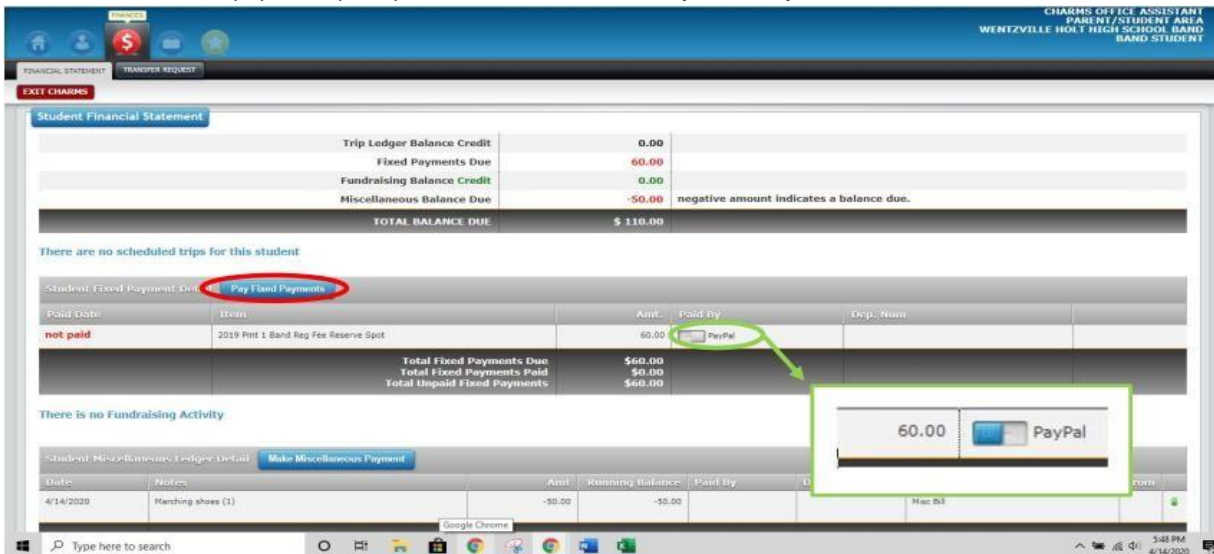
FINANCES

CHARMS OFFICE ASSISTANT
PARENT/STUDENT AREA
WENTZVILLE HOLT HIGH SCHOOL BAND
BAND STUDENT

FINANCIAL STATEMENT | TRANSFER REQUEST

EXIT CHARMS

Student Financial Statement

| | | |
|---|---|---|
| Trip Ledger Balance Credit | 0.00 | |
| Fixed Payments Due | 60.00 | |
| Fundraising Balance Credit | 0.00 | |
| Miscellaneous Balance Due | -50.00 | negative amount indicates a balance due. |
| TOTAL BALANCE DUE | $ 110.00 | |

There are no scheduled trips for this student

Student Fixed Payment Det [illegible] Pay Fixed Payments

| Paid Date | Item | Amt. | Paid By | Dep. Num |
|---|---|---|---|---|
| not paid | 2019 Pmt 1 Band Reg Fee Reserve Spot | 60.00 | PayPal | |
| | Total Fixed Payments Due / Total Fixed Payments Paid / Total Unpaid Fixed Payments | $60.00 / $0.00 / $60.00 | | |

60.00 PayPal

There is no Fundraising Activity

Student Miscellaneous Ledger Detail Make Miscellaneous Payment

| Date | Notes | Amt | Running Balance | Paid By | D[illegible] | | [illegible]rom |
|---|---|---|---|---|---|---|---|
| 4/14/2020 | Marching shoes (1) | -50.00 | -50.00 | | | Misc Bill | |

Google Chrome

Type here to search

5:48 PM
4/14/2020